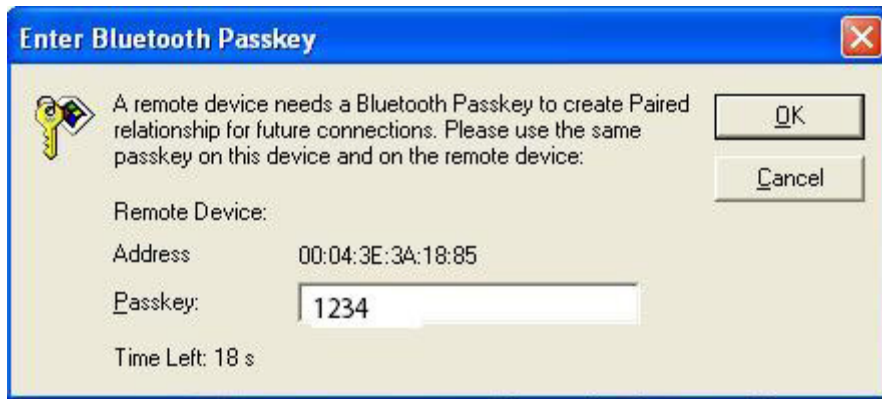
Enter Bluetooth Passkey

A remote device needs a Bluetooth Passkey to create Paired relationship for future connections. Please use the same passkey on this device and on the remote device:

OK

Cancel

Remote Device:

Address 00:04:3E:3A:18:85

Passkey: 1234

Time Left: 18 s